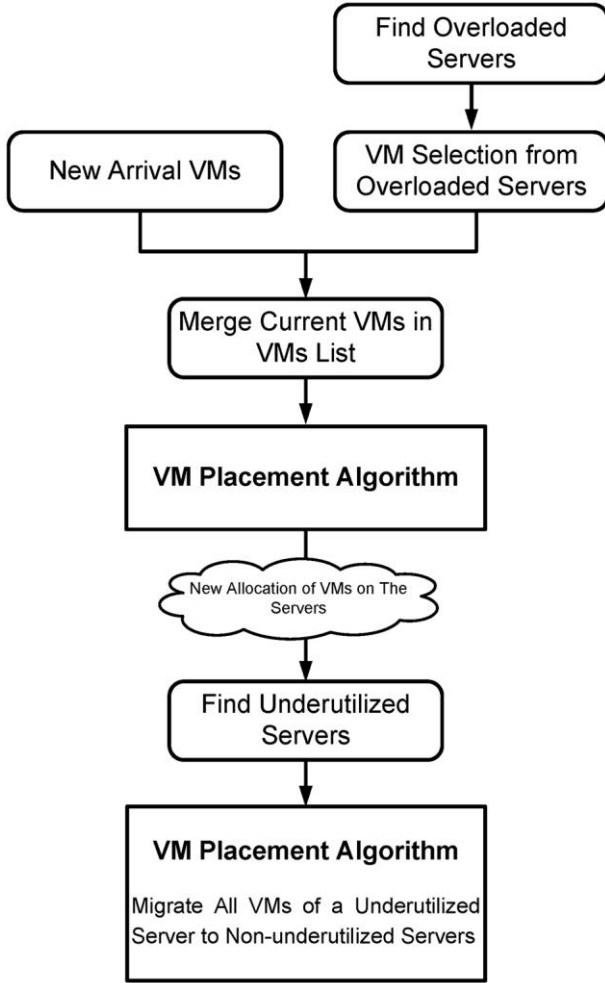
Find Overloaded Servers

New Arrival VMs

VM Selection from Overloaded Servers

Merge Current VMs in VMs List

VM Placement Algorithm

New Allocation of VMs on The Servers

Find Underutilized Servers

VM Placement Algorithm

Migrate All VMs of a Underutilized Server to Non-underutilized Servers